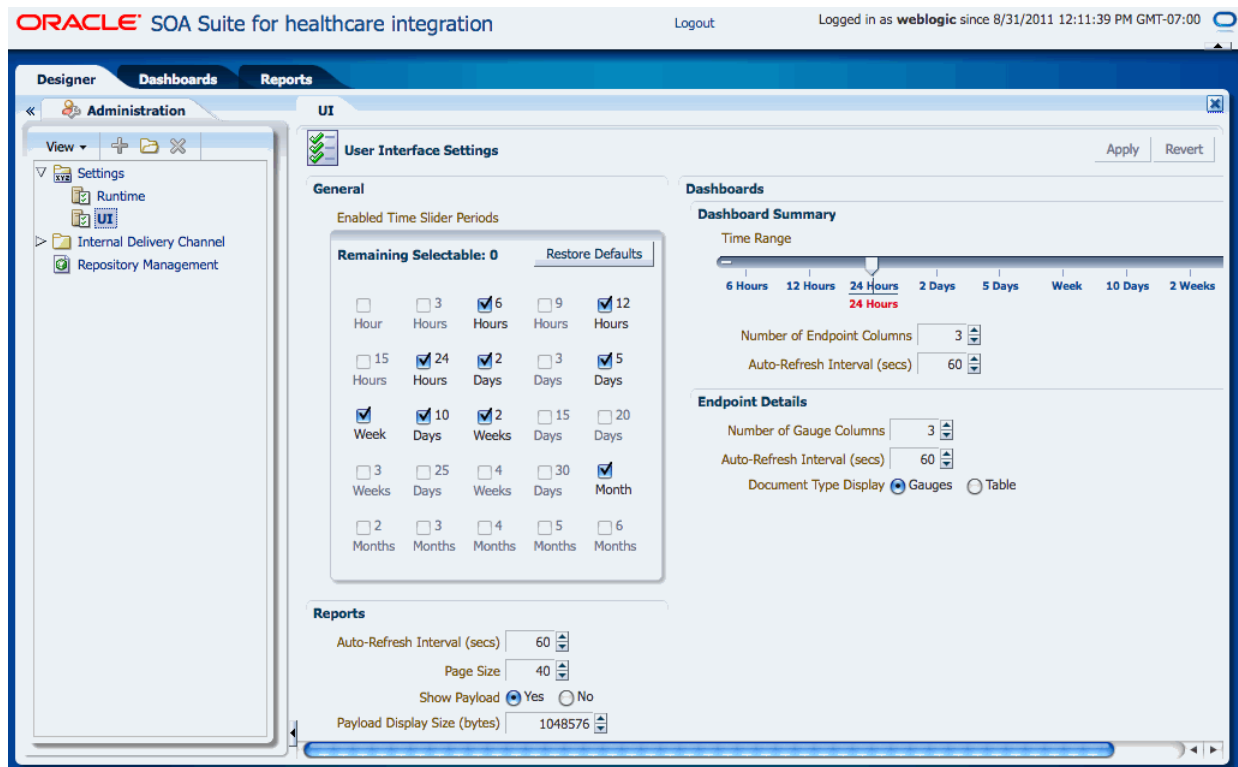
ORACLE SOA Suite for healthcare integration

Logout

Logged in as weblogic since 8/31/2011 12:11:39 PM GMT-07:00

Designer Dashboards Reports

Administration

View

Settings
Runtime
UI
Internal Delivery Channel
Repository Management

UI

User Interface Settings

Apply Revert

General

Enabled Time Slider Periods

Remaining Selectable: 0

Restore Defaults

Hour
3 Hours
6 Hours
9 Hours
12 Hours
15 Hours
24 Hours
2 Days
3 Days
5 Days
Week
10 Days
2 Weeks
15 Days
20 Days
3 Weeks
25 Days
4 Weeks
30 Days
Month
2 Months
3 Months
4 Months
5 Months
6 Months

Reports

Auto-Refresh Interval (secs) 60

Page Size 40

Show Payload Yes No

Payload Display Size (bytes) 1048576

Dashboards

Dashboard Summary

Time Range

6 Hours 12 Hours 24 Hours 2 Days 5 Days Week 10 Days 2 Weeks

24 Hours

Number of Endpoint Columns 3

Auto-Refresh Interval (secs) 60

Endpoint Details

Number of Gauge Columns 3

Auto-Refresh Interval (secs) 60

Document Type Display Gauges Table